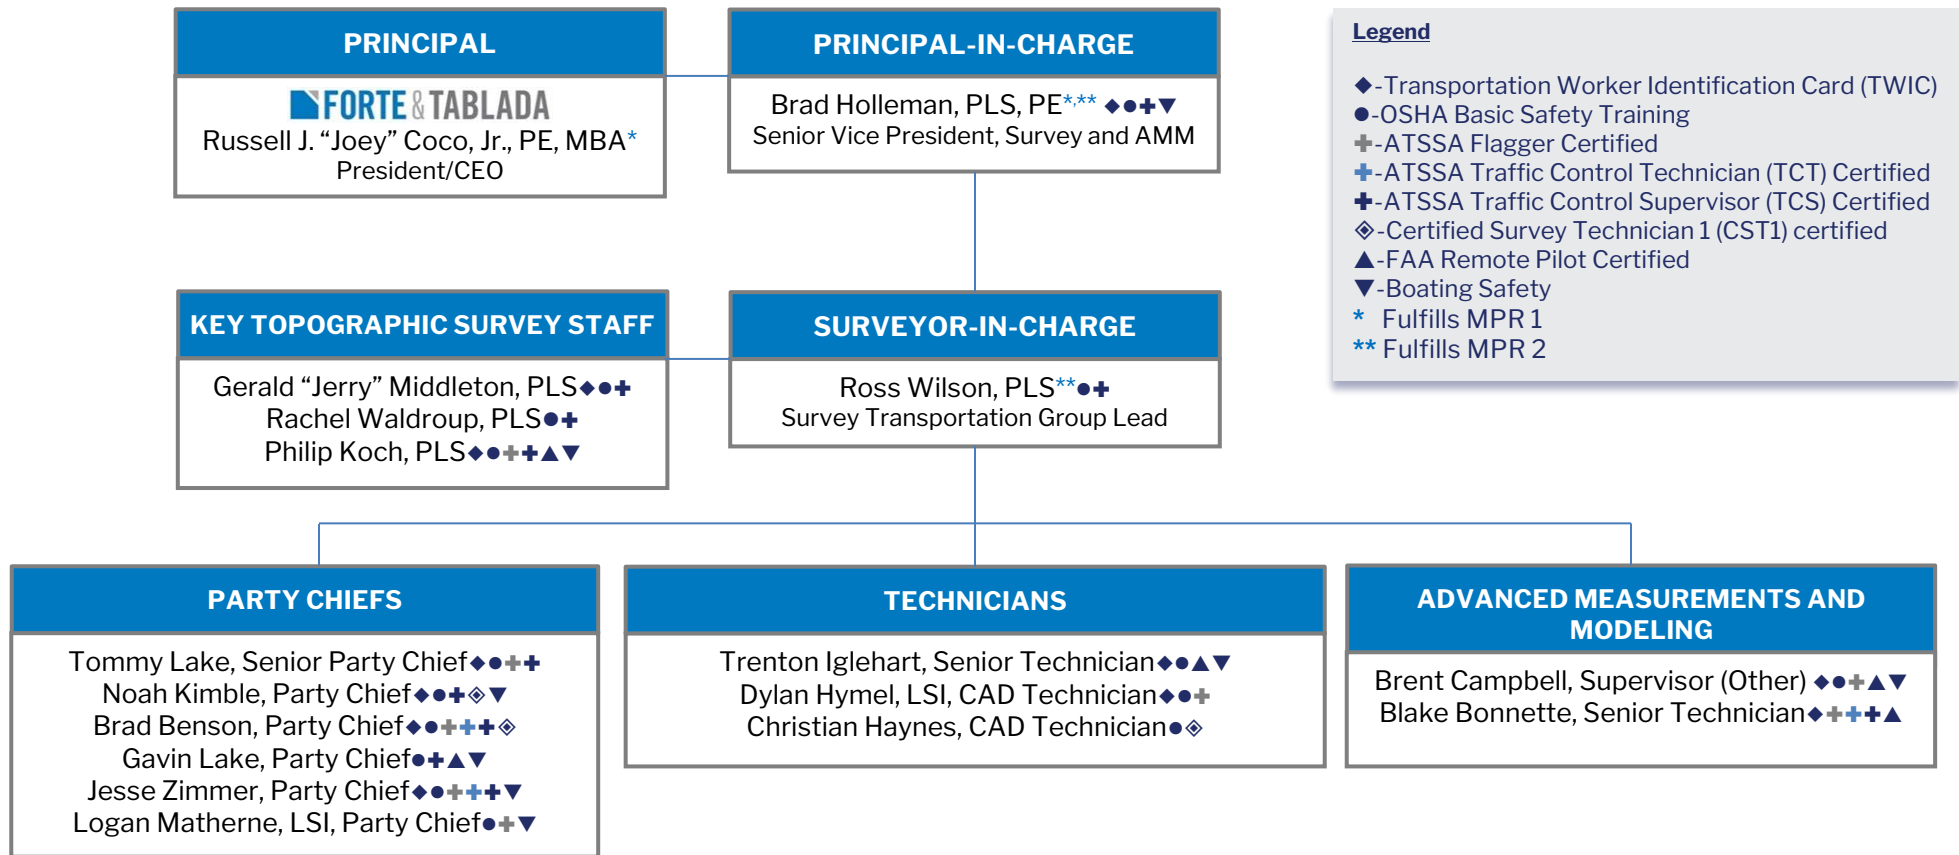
PRINCIPAL

FORTE & TABLADA
Russell J. “Joey” Coco, Jr., PE, MBA*
President/CEO

PRINCIPAL-IN-CHARGE

Brad Holleman, PLS, PE*,** ◆●✚▼
Senior Vice President, Survey and AMM

Legend

◆-Transportation Worker Identification Card (TWIC)
●-OSHA Basic Safety Training
✚-ATSSA Flagger Certified
✚-ATSSA Traffic Control Technician (TCT) Certified
✚-ATSSA Traffic Control Supervisor (TCS) Certified
◈-Certified Survey Technician 1 (CST1) certified
▲-FAA Remote Pilot Certified
▼-Boating Safety
* Fulfills MPR 1
** Fulfills MPR 2

KEY TOPOGRAPHIC SURVEY STAFF

Gerald “Jerry” Middleton, PLS◆●✚
Rachel Waldroup, PLS●✚
Philip Koch, PLS◆●✚✚▲▼

SURVEYOR-IN-CHARGE

Ross Wilson, PLS**●✚
Survey Transportation Group Lead

PARTY CHIEFS

Tommy Lake, Senior Party Chief◆●✚✚
Noah Kimble, Party Chief◆●✚◈▼
Brad Benson, Party Chief◆●✚✚✚◈
Gavin Lake, Party Chief●✚▲▼
Jesse Zimmer, Party Chief◆●✚✚✚▼
Logan Matherne, LSI, Party Chief●✚▼

TECHNICIANS

Trenton Iglehart, Senior Technician◆●▲▼
Dylan Hymel, LSI, CAD Technician◆●✚
Christian Haynes, CAD Technician●◈

ADVANCED MEASUREMENTS AND MODELING

Brent Campbell, Supervisor (Other) ◆●✚▲▼
Blake Bonnette, Senior Technician◆✚✚✚▲